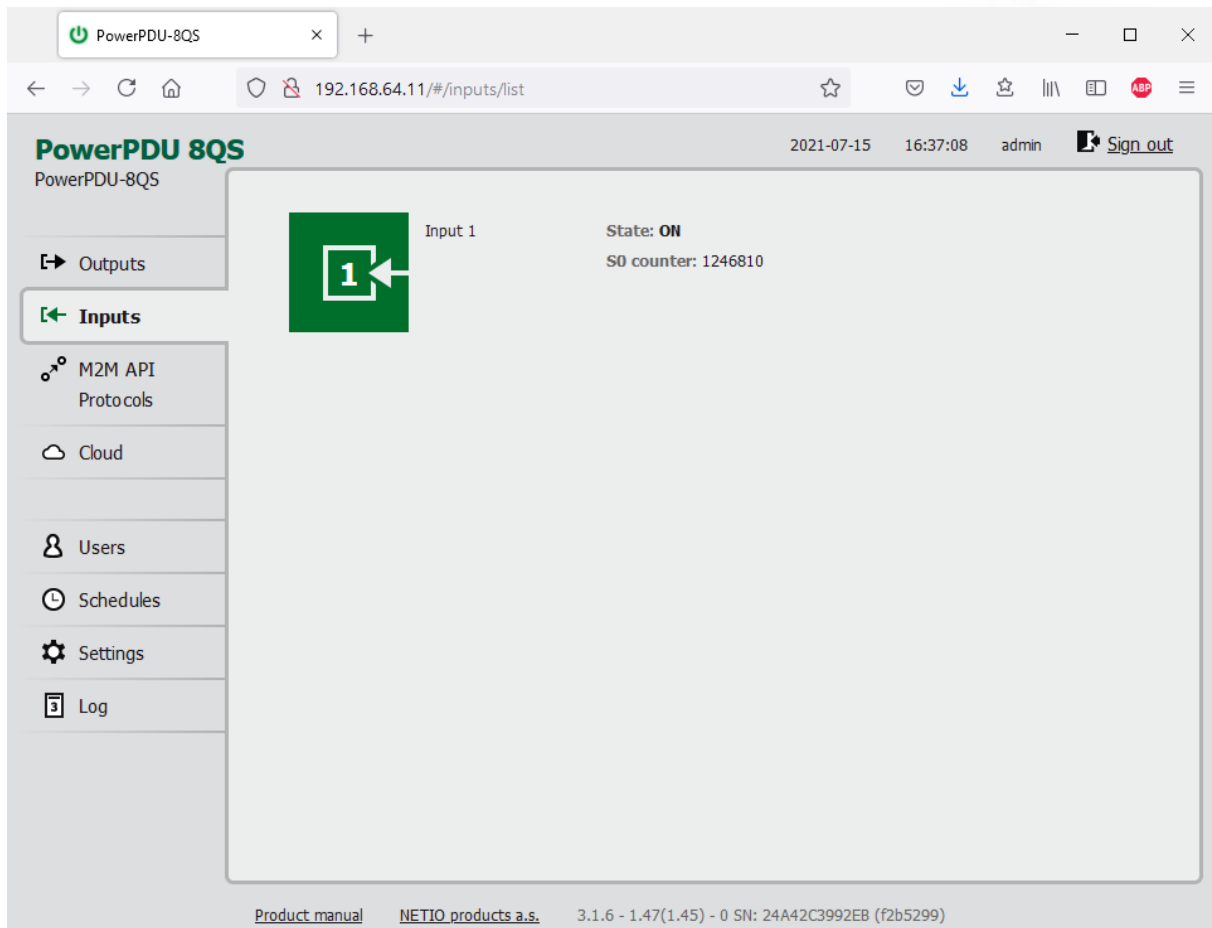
PowerPDU-8QS

192.168.64.11/#/inputs/list

PowerPDU 8QS
PowerPDU-8QS

2021-07-15 16:37:08 admin Sign out

Outputs
Inputs
M2M API Protocols
Cloud
Users
Schedules
Settings
Log

1
Input 1
State: ON
S0 counter: 1246810

Product manual NETIO products a.s. 3.1.6 - 1.47(1.45) - 0 SN: 24A42C3992EB (f2b5299)